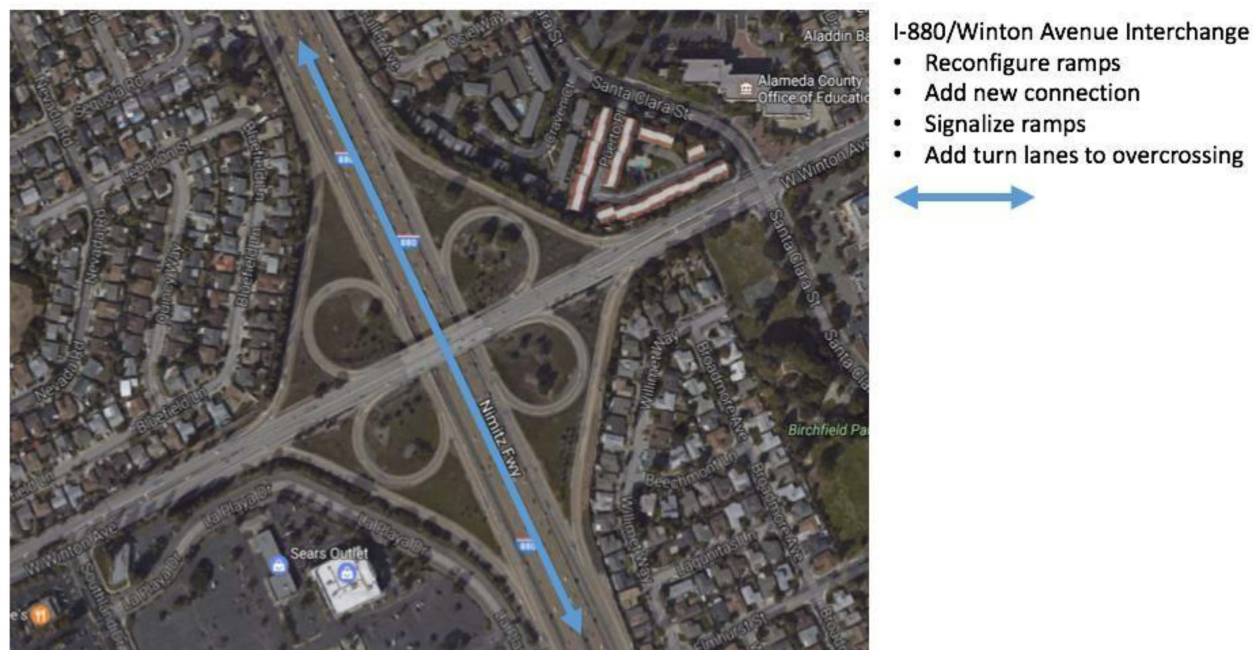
I-880/Winton Avenue Interchange
• Reconfigure ramps
• Add new connection
• Signalize ramps
• Add turn lanes to overcrossing

Aladdin Ba
Alameda County Office of Educatio
Santa Clara St
W Winton Ave
Santa Clara St
Santa Cl
Birchfield Pa
Nimitz Fwy
880
880
880
Sears Outlet
La Playa Dr
W Winton Ave
Beechmont Ln
Broadmore Ave
Williams Way
Laguna St
Quincy Way
Bluefield Ln
Nevada Rd
Sequoia Rd
Birchfield Ln
e's